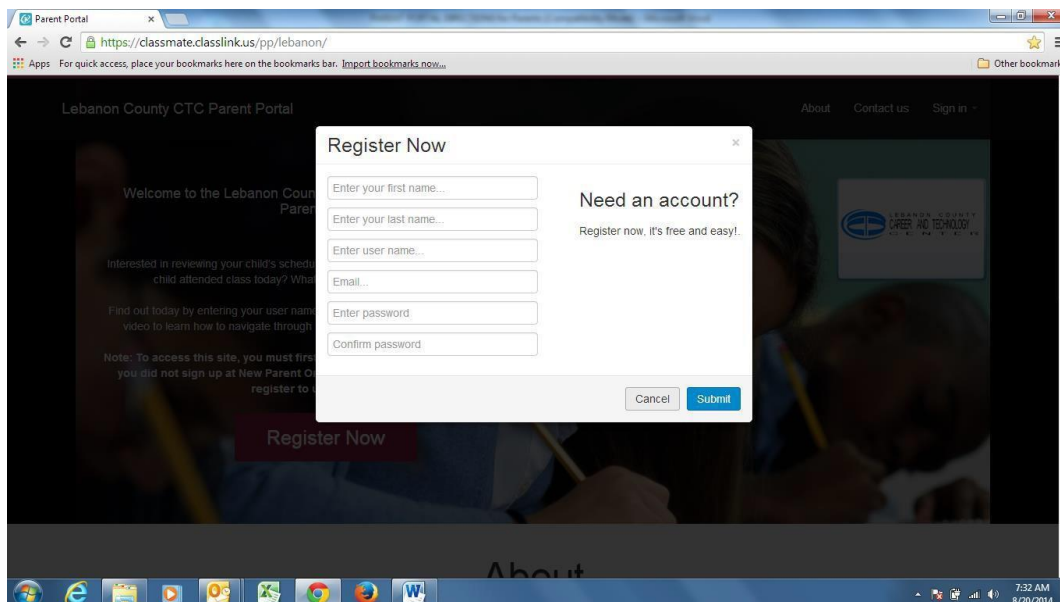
Parent Portal ×

https://classmate.classlink.us/pp/lebanon/

Apps For quick access, place your bookmarks here on the bookmarks bar. Import bookmarks now...

Other bookmark

Lebanon County CTC Parent Portal

About Contact us Sign in

Welcome to the Lebanon Coun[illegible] Paren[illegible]

Interested in reviewing your child's schedu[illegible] child attended class today? What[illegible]

Find out today by entering your user name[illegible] video to learn how to navigate through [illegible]

Note: To access this site, you must first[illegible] you did not sign up at New Parent O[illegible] register to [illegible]

Register Now

LEBANON COUNTY CAREER AND TECHNOLOGY CENTER

Register Now ×

Enter your first name...

Enter your last name...

Enter user name...

Email...

Enter password

Confirm password

Need an account?

Register now, it's free and easy!.

Cancel Submit

About

7:32 AM 8/20/2014